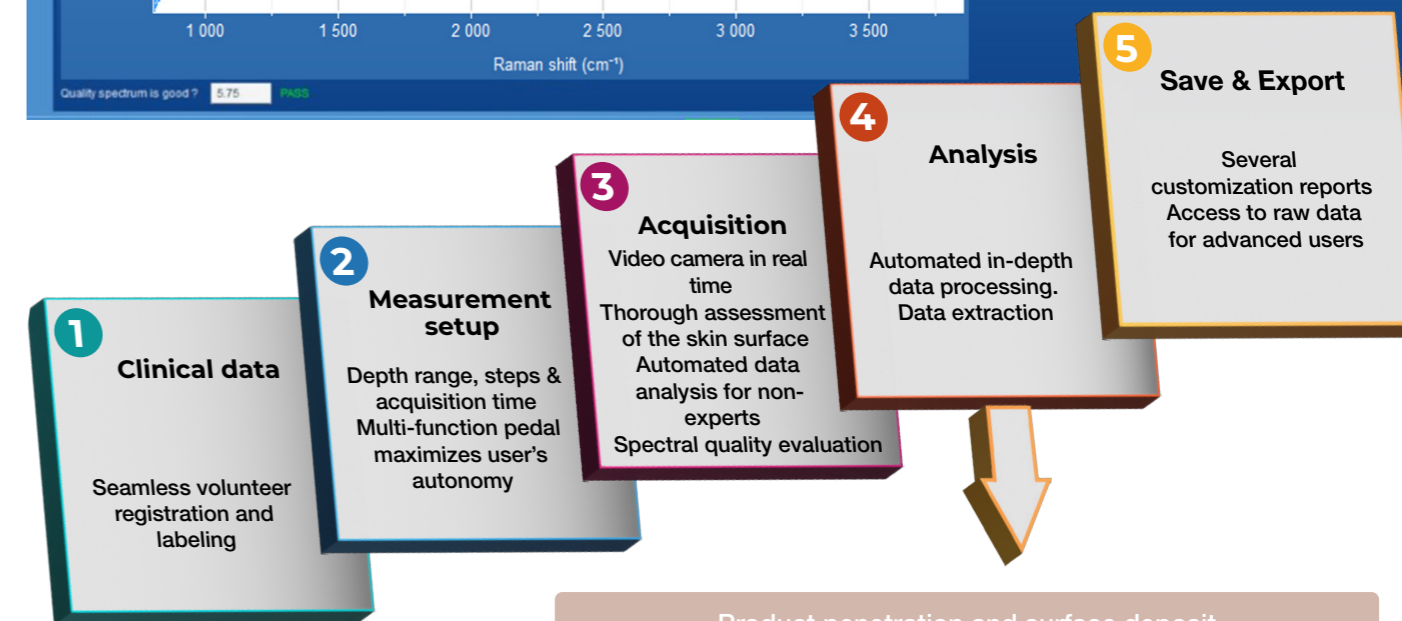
1 000 1 500 2 000 2 500 3 000 3 500

Raman shift (cm⁻¹)

Quality spectrum is good ? 5.75 PASS

5
Save & Export

Several customization reports
Access to raw data for advanced users

4
Analysis

Automated in-depth data processing.
Data extraction

3
Acquisition

Video camera in real time
Thorough assessment of the skin surface
Automated data analysis for non-experts
Spectral quality evaluation

2
Measurement setup

Depth range, steps & acquisition time
Multi-function pedal maximizes user's autonomy

1
Clinical data

Seamless volunteer registration and labeling

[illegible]